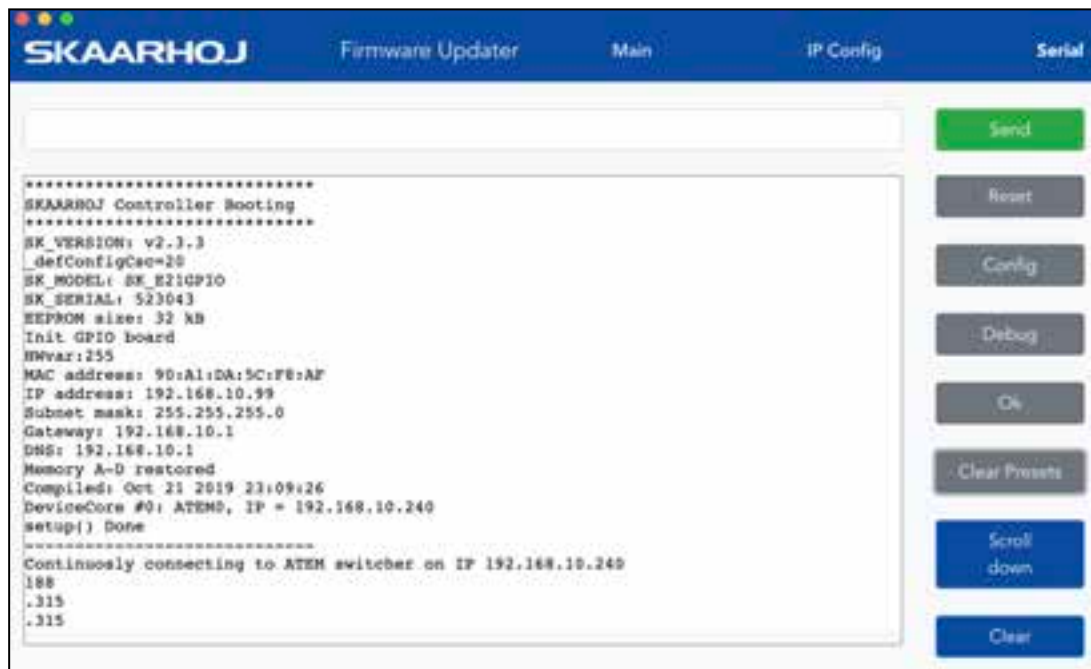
SKAARHOJ Firmware Updater Main IP Config Serial

Send

Reset

Config

Debug

Ok

Clear Presets

Scroll down

Clear

******************************
SKAARHOJ Controller Booting
******************************
SK_VERSION: v2.3.3
_defConfigCsc=20
SK_MODEL: SK_E21GPIO
SK_SERIAL: 523043
EEPROM size: 32 kB
Init GPIO board
HWvar:255
MAC address: 90:A1:DA:5C:F8:AF
IP address: 192.168.10.99
Subnet mask: 255.255.255.0
Gateway: 192.168.10.1
DNS: 192.168.10.1
Memory A-D restored
Compiled: Oct 21 2019 23:09:26
DeviceCore #0: ATEMO, IP = 192.168.10.240
setup() Done
----------------------------
Continuosly connecting to ATEM switcher on IP 192.168.10.240
188
.315
.315